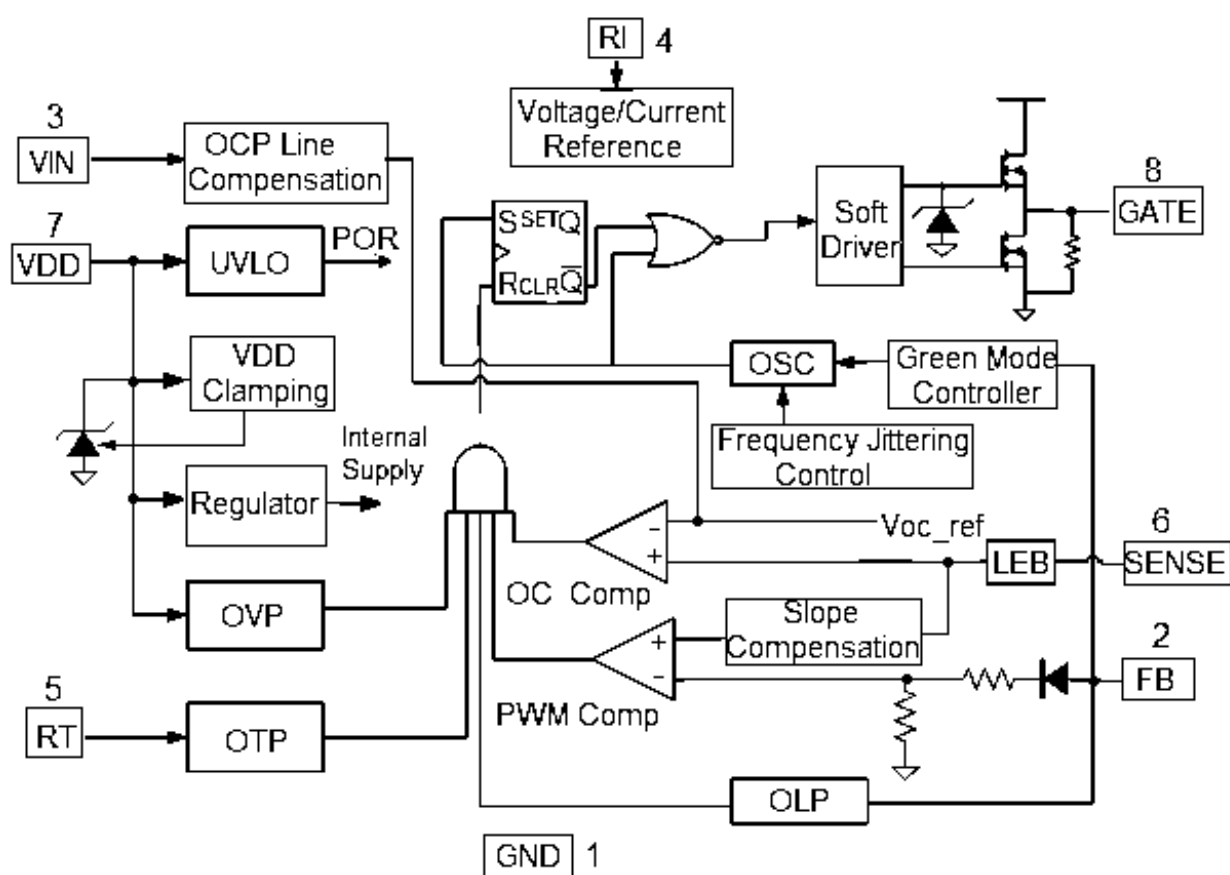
RI 4

Voltage/Current Reference

3 VIN

OCP Line Compensation

7 VDD

UVLO

POR

S SET Q

R CLR $\overline{Q}$

Soft Driver

8 GATE

VDD Clamping

OSC

Green Mode Controller

Frequency Jittering Control

Internal Supply

Regulator

Voc_ref

6 SENSE

LEB

OC Comp

OVP

Slope Compensation

2 FB

PWM Comp

5 RT

OTP

OLP

GND 1